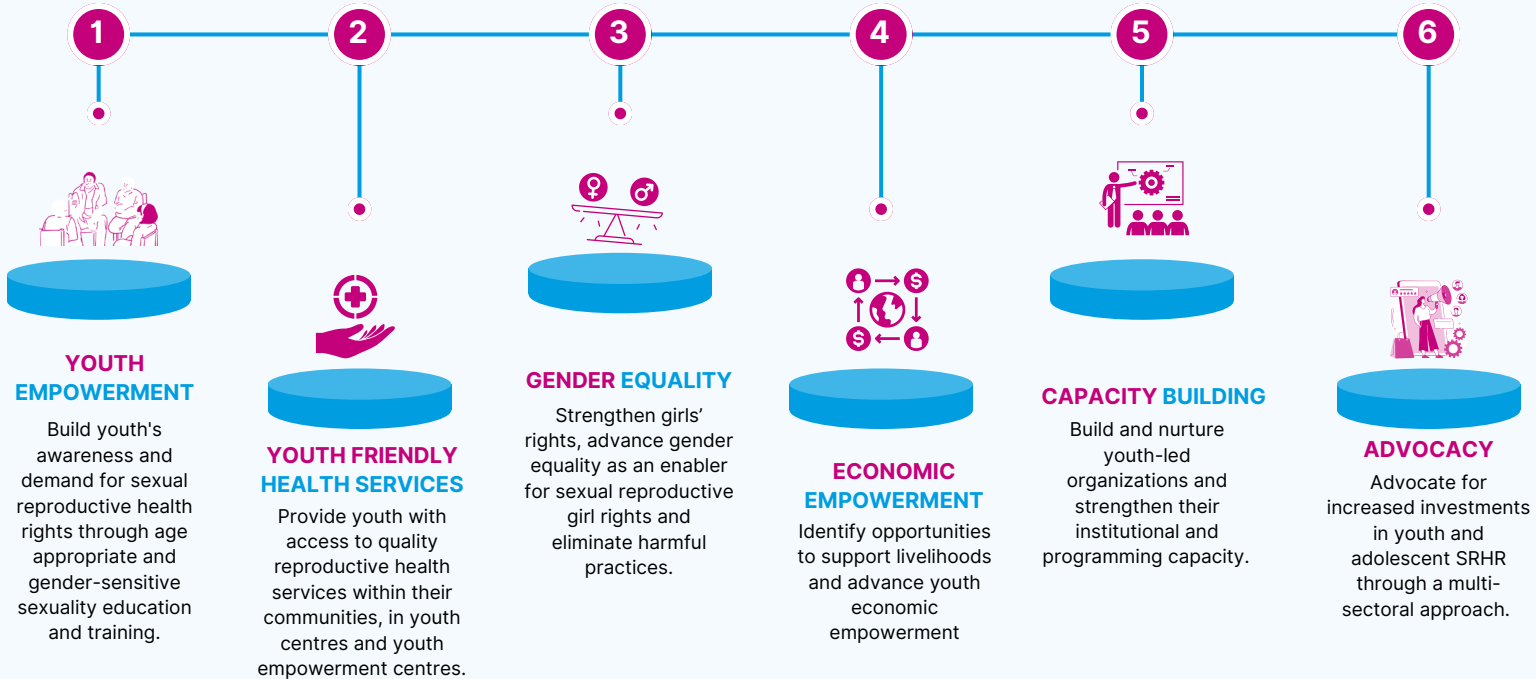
1

YOUTH EMPOWERMENT

Build youth's awareness and demand for sexual reproductive health rights through age appropriate and gender-sensitive sexuality education and training.

2

YOUTH FRIENDLY HEALTH SERVICES

Provide youth with access to quality reproductive health services within their communities, in youth centres and youth empowerment centres.

3

GENDER EQUALITY

Strengthen girls' rights, advance gender equality as an enabler for sexual reproductive girl rights and eliminate harmful practices.

4

ECONOMIC EMPOWERMENT

Identify opportunities to support livelihoods and advance youth economic empowerment

5

CAPACITY BUILDING

Build and nurture youth-led organizations and strengthen their institutional and programming capacity.

6

ADVOCACY

Advocate for increased investments in youth and adolescent SRHR through a multi-sectoral approach.